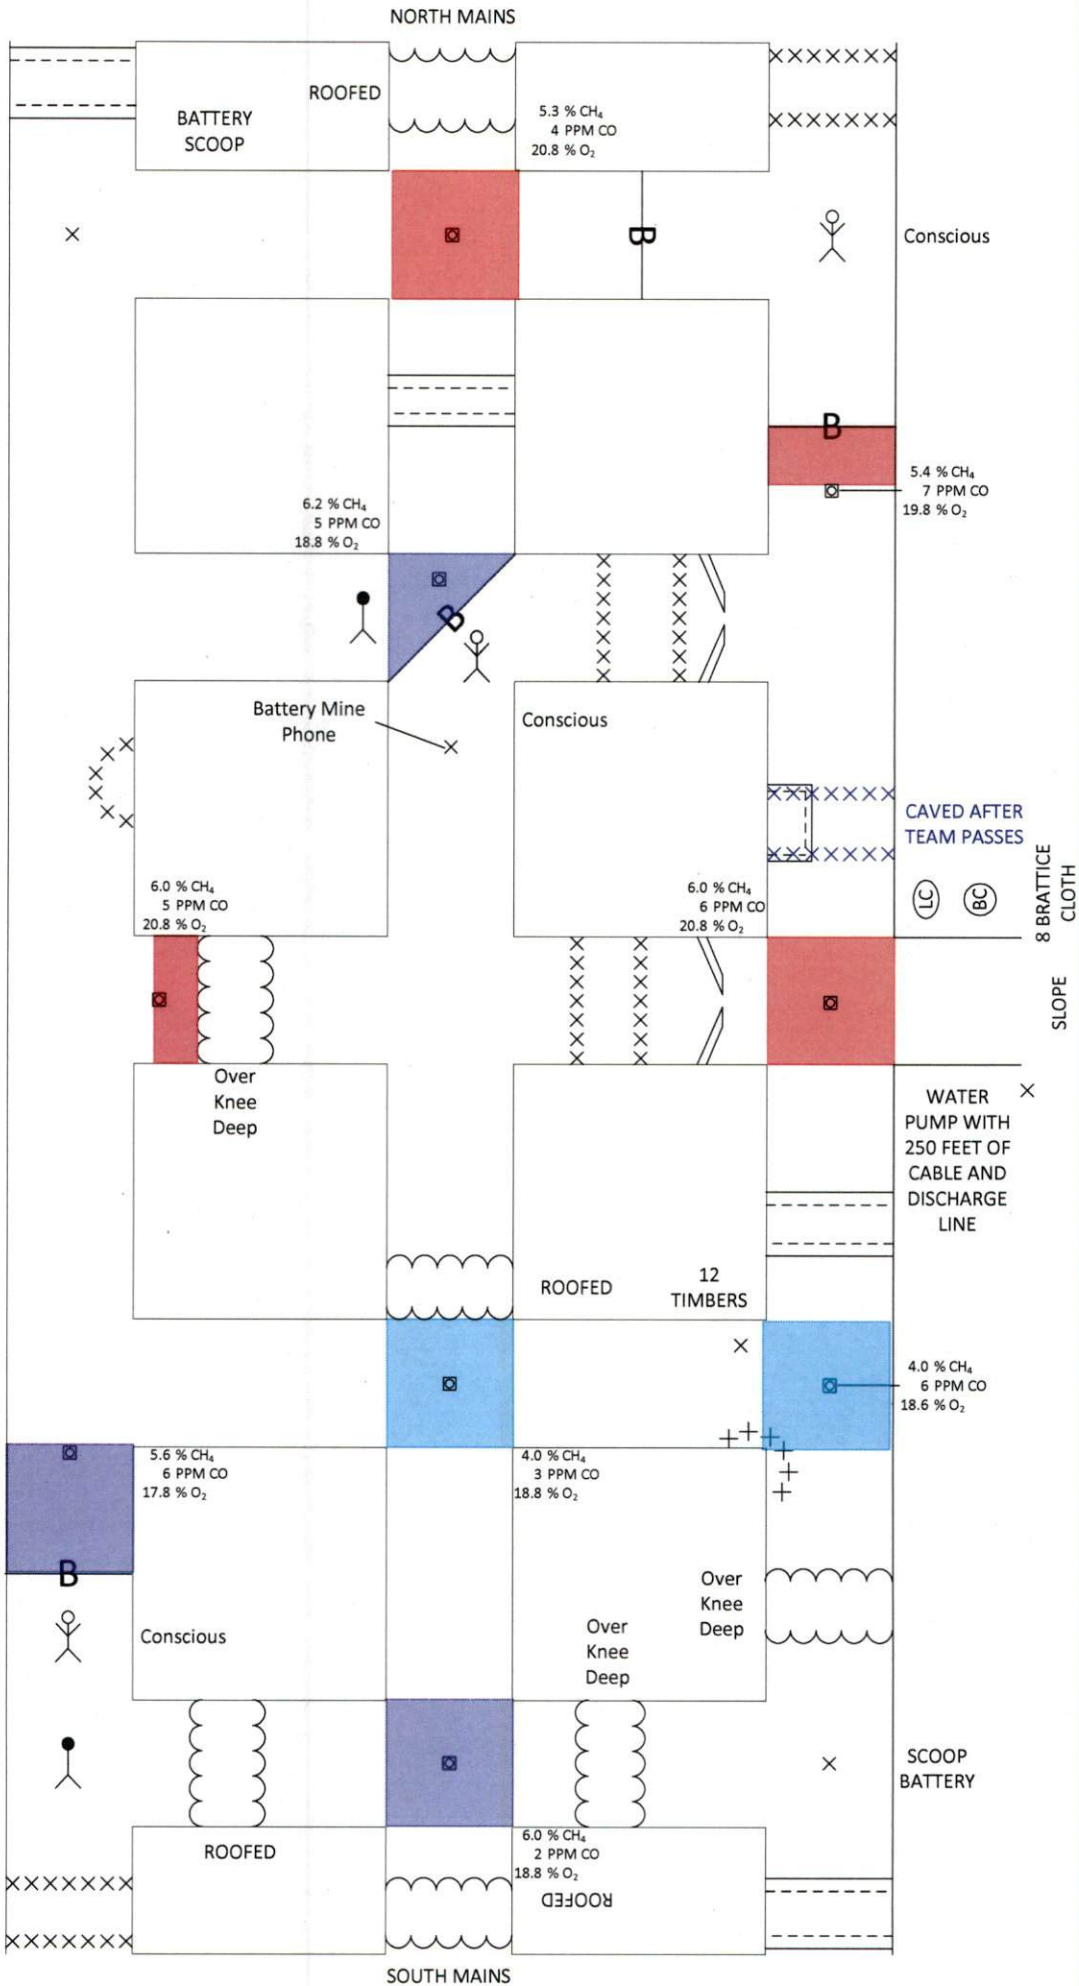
NORTH MAINS

BATTERY SCOOP

ROOFED

5.3 % $CH_4$
4 PPM CO
20.8 % $O_2$

B

Conscious

B

5.4 % $CH_4$
7 PPM CO
19.8 % $O_2$

6.2 % $CH_4$
5 PPM CO
18.8 % $O_2$

B

Battery Mine Phone

Conscious

CAVED AFTER TEAM PASSES

LC

BC

8 BRATTICE CLOTH

6.0 % $CH_4$
5 PPM CO
20.8 % $O_2$

6.0 % $CH_4$
6 PPM CO
20.8 % $O_2$

SLOPE

Over Knee Deep

WATER PUMP WITH 250 FEET OF CABLE AND DISCHARGE LINE

ROOFED

12 TIMBERS

4.0 % $CH_4$
6 PPM CO
18.6 % $O_2$

5.6 % $CH_4$
6 PPM CO
17.8 % $O_2$

4.0 % $CH_4$
3 PPM CO
18.8 % $O_2$

B

Conscious

Over Knee Deep

Over Knee Deep

SCOOP BATTERY

ROOFED

6.0 % $CH_4$
2 PPM CO
18.8 % $O_2$

ROOFED

SOUTH MAINS